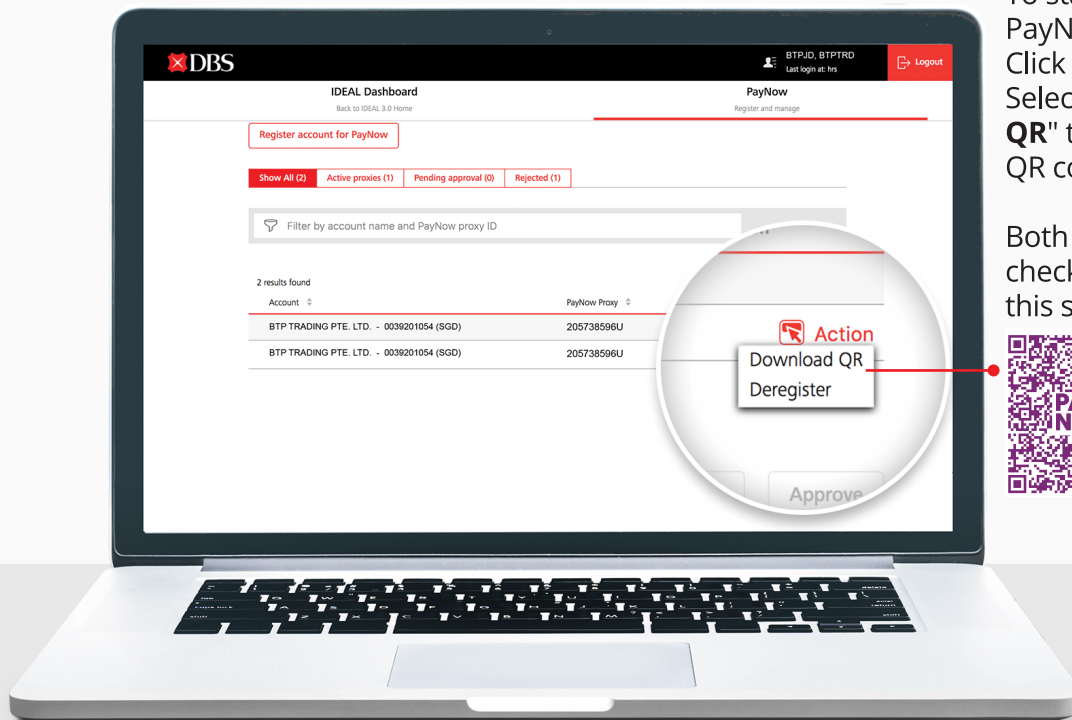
DBS

BTPJD, BTPTRD
Last login at: hrs

Logout

IDEAL Dashboard
Back to IDEAL 3.0 Home

PayNow
Register and manage

Register account for PayNow

Show All (2) | Active proxies (1) | Pending approval (0) | Rejected (1)

Filter by account name and PayNow proxy ID

2 results found

| Account | PayNow Proxy |
|---|---|
| BTP TRADING PTE. LTD. - 0039201054 (SGD) | 205738596U |
| BTP TRADING PTE. LTD. - 0039201054 (SGD) | 205738596U |

Action
Download QR
Deregister

Approve

To s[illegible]
PayN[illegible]
Click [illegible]
Selec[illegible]
QR" t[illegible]
QR co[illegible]

Both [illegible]
check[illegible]
this s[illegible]

PA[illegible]
N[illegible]